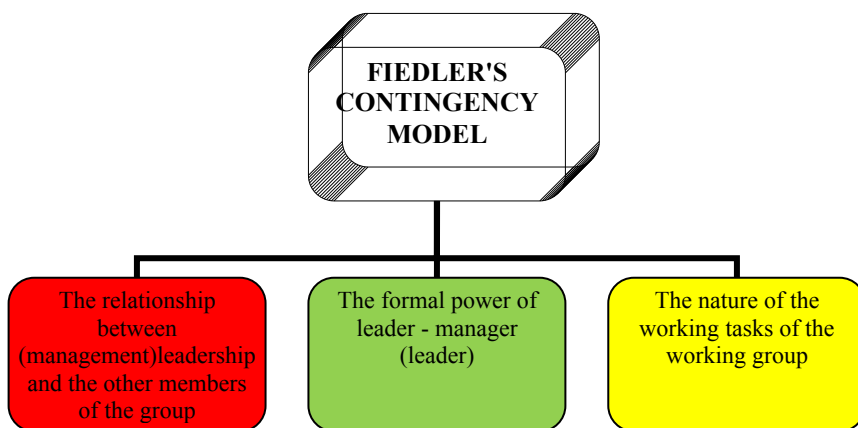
FIEDLER'S CONTINGENCY MODEL

The relationship between (management)leadership and the other members of the group

The formal power of leader - manager (leader)

The nature of the working tasks of the working group